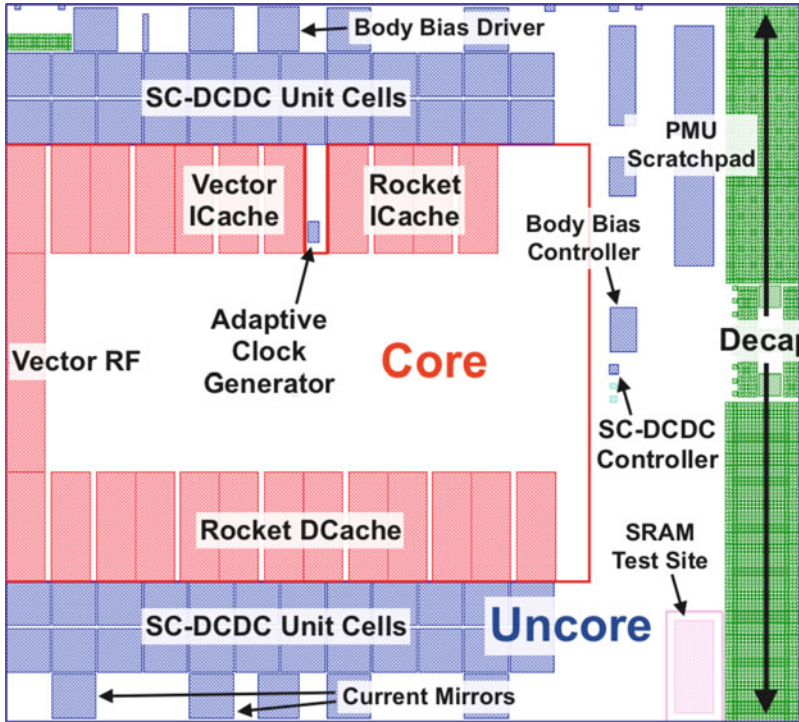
Body Bias Driver

SC-DCDC Unit Cells

PMU Scratchpad

Vector ICache

Rocket ICache

Body Bias Controller

Adaptive Clock Generator

Vector RF

Core

Decap

SC-DCDC Controller

Rocket DCache

SRAM Test Site

SC-DCDC Unit Cells

Uncore

Current Mirrors